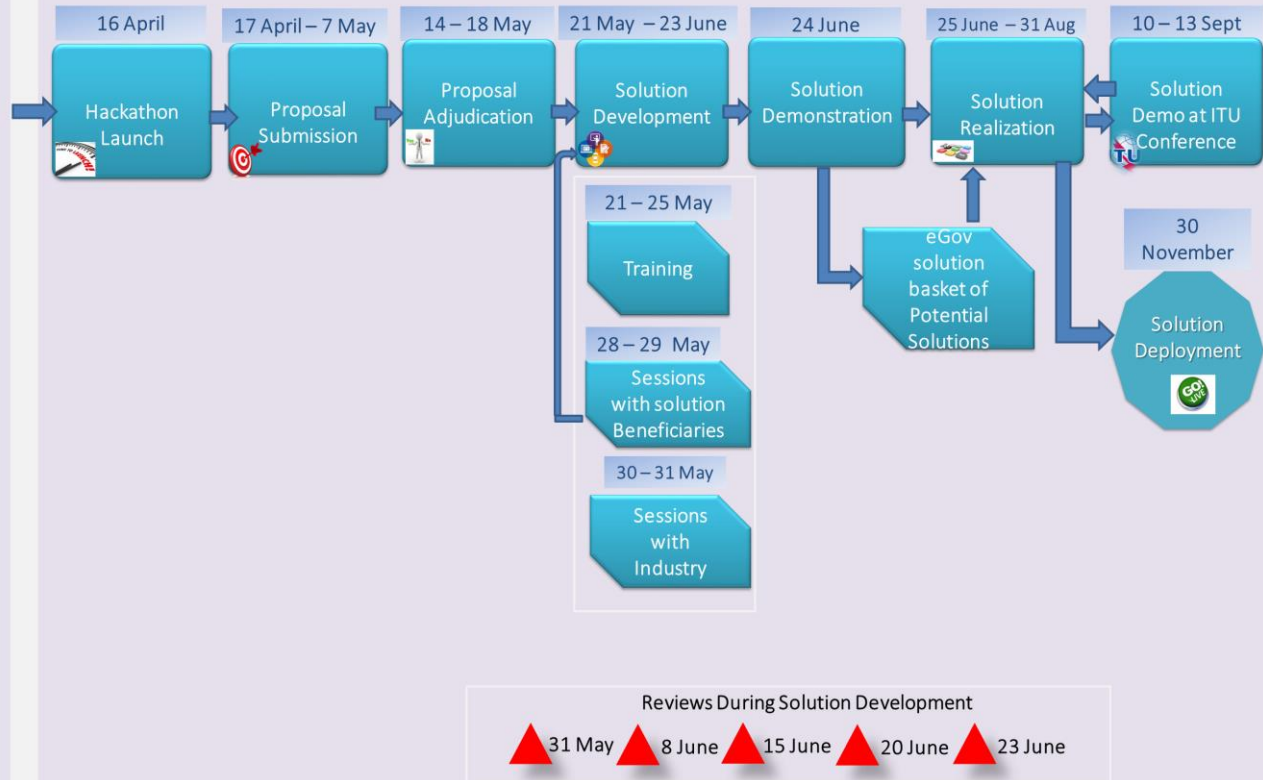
16 April
Hackathon Launch

17 April – 7 May
Proposal Submission

14 – 18 May
Proposal Adjudication

21 May – 23 June
Solution Development

24 June
Solution Demonstration

25 June – 31 Aug
Solution Realization

10 – 13 Sept
Solution Demo at ITU Conference

21 – 25 May
Training

28 – 29 May
Sessions with solution Beneficiaries

30 – 31 May
Sessions with Industry

eGov solution basket of Potential Solutions

30 November
Solution Deployment

GO! LIVE

Reviews During Solution Development
31 May 8 June 15 June 20 June 23 June